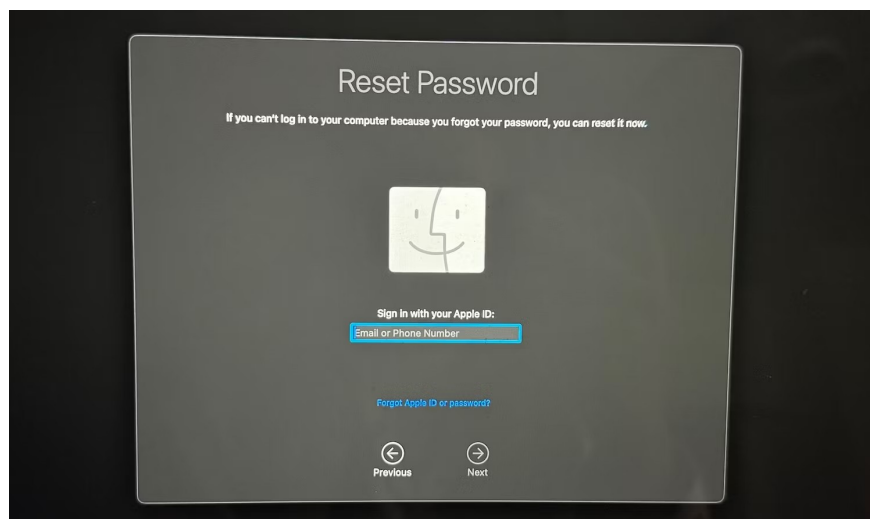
Reset Password

If you can't log in to your computer because you forgot your password, you can reset it now.

Sign in with your Apple ID:

Email or Phone Number

Forgot Apple ID or password?

Previous

Next